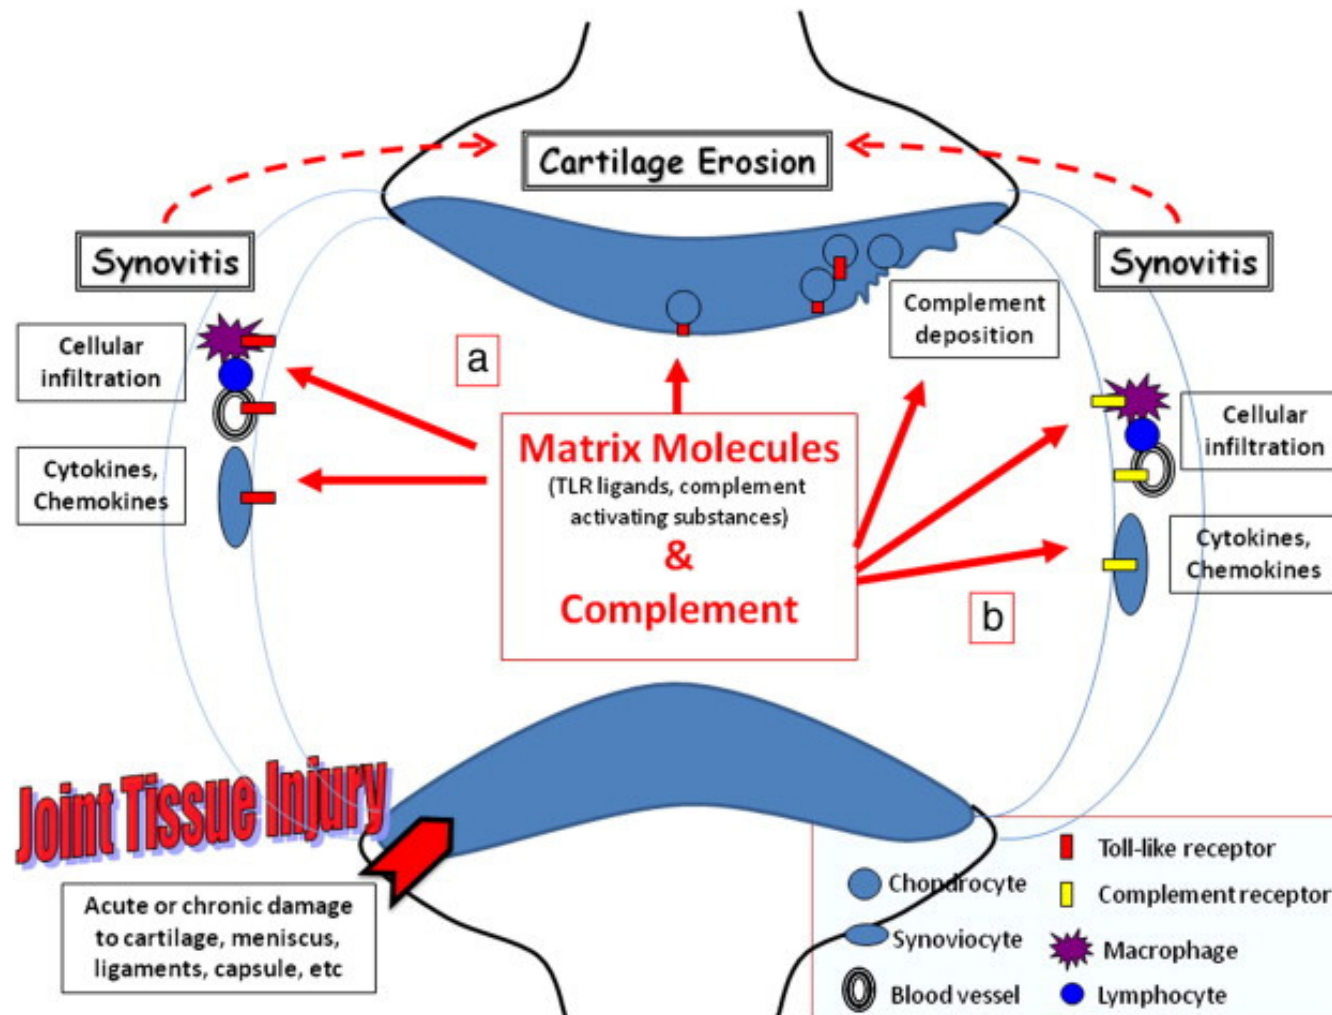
Cartilage Erosion

Synovitis

Synovitis

Cellular infiltration

Cytokines, Chemokines

a

Complement deposition

Cellular infiltration

Cytokines, Chemokines

Matrix Molecules
(TLR ligands, complement activating substances)
&
Complement

b

Joint Tissue Injury

Acute or chronic damage to cartilage, meniscus, ligaments, capsule, etc

Chondrocyte
Synoviocyte
Blood vessel
Toll-like receptor
Complement receptor
Macrophage
Lymphocyte